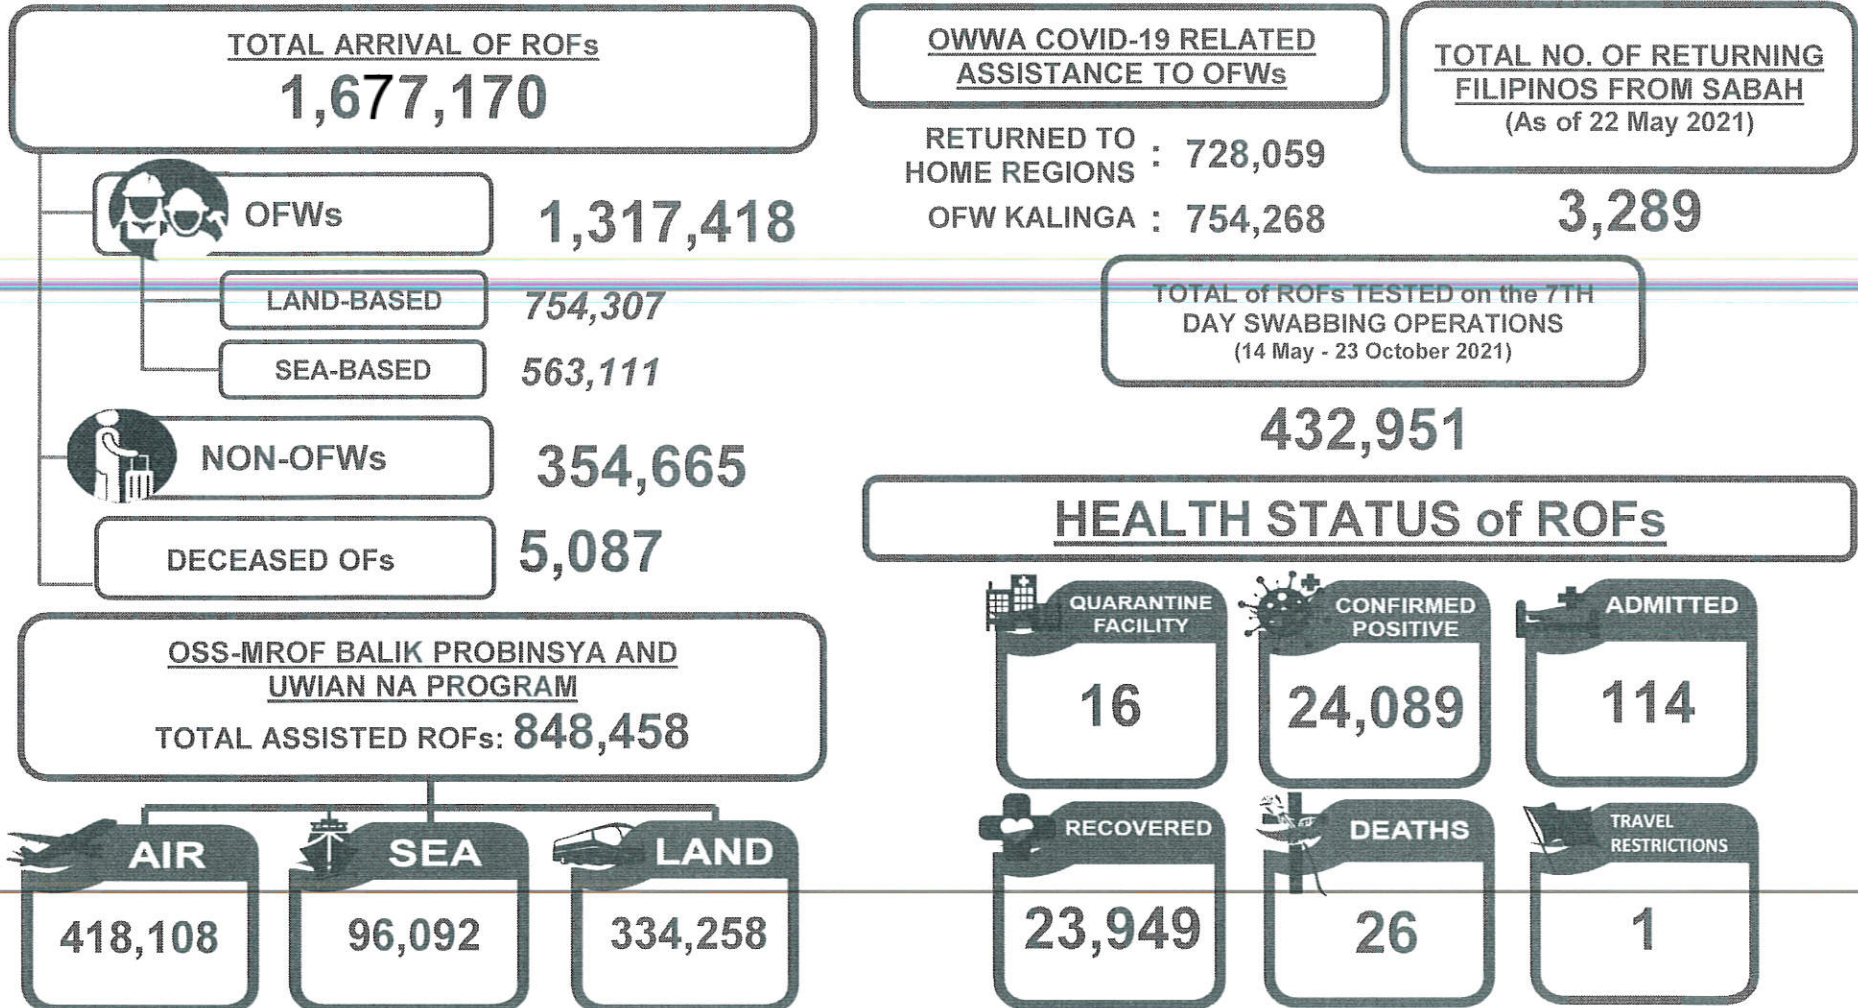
TOTAL ARRIVAL OF ROFs
1,677,170

OFWs 1,317,418

LAND-BASED 754,307

SEA-BASED 563,111

NON-OFWs 354,665

DECEASED OFs 5,087

OSS-MROF BALIK PROBINSYA AND UWIAN NA PROGRAM
TOTAL ASSISTED ROFs: 848,458

AIR 418,108

SEA 96,092

LAND 334,258

OWWA COVID-19 RELATED ASSISTANCE TO OFWs

RETURNED TO HOME REGIONS : 728,059
OFW KALINGA : 754,268

TOTAL NO. OF RETURNING FILIPINOS FROM SABAH
(As of 22 May 2021)
3,289

TOTAL of ROFs TESTED on the 7TH DAY SWABBING OPERATIONS
(14 May - 23 October 2021)
432,951

HEALTH STATUS of ROFs

| QUARANTINE FACILITY | CONFIRMED POSITIVE | ADMITTED |
|---|---|---|
| 16 | 24,089 | 114 |
| RECOVERED | DEATHS | TRAVEL RESTRICTIONS |
| 23,949 | 26 | 1 |